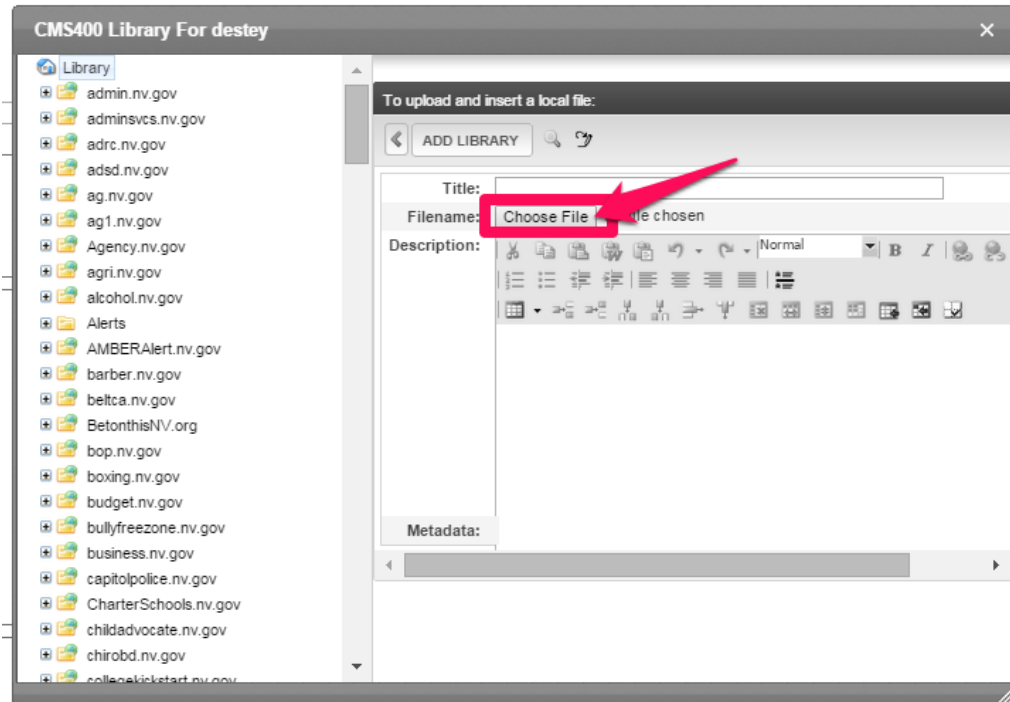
CMS400 Library For destey

×

Library
admin.nv.gov
adminsvcs.nv.gov
adrc.nv.gov
adsd.nv.gov
ag.nv.gov
ag1.nv.gov
Agency.nv.gov
agri.nv.gov
alcohol.nv.gov
Alerts
AMBERAlert.nv.gov
barber.nv.gov
beltca.nv.gov
BetonthisNV.org
bop.nv.gov
boxing.nv.gov
budget.nv.gov
bullyfreezone.nv.gov
business.nv.gov
capitolpolice.nv.gov
CharterSchools.nv.gov
childadvocate.nv.gov
chirobd.nv.gov
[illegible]

To upload and insert a local file:

ADD LIBRARY

Title:
Filename: Choose File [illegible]ile chosen
Description:
Normal
B I
Metadata: